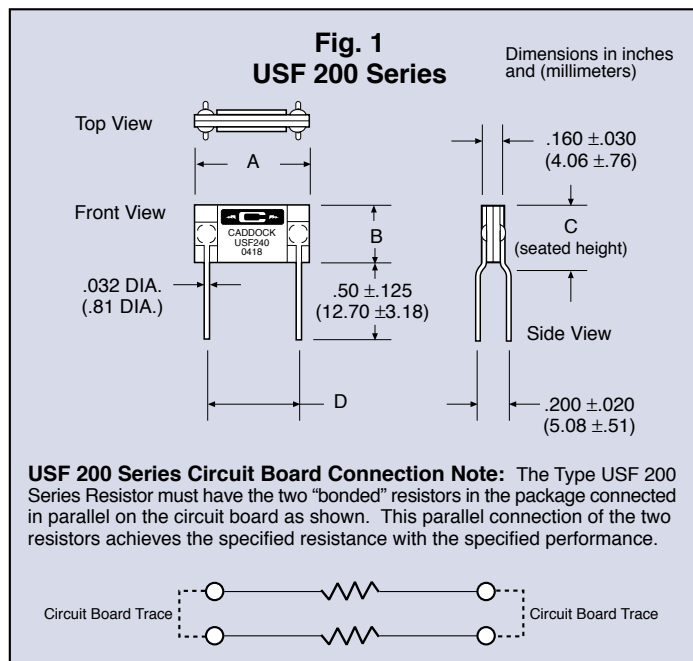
Fig. 1
USF 200 Series

Dimensions in inches and (millimeters)

Top View

A

Front View

CADDOCK
USF240
0418

B

.032 DIA.
(.81 DIA.)

.50 $\pm$.125
(12.70 $\pm$3.18)

D

.160 $\pm$.030
(4.06 $\pm$.76)

C
(seated height)

Side View

.200 $\pm$.020
(5.08 $\pm$.51)

**USF 200 Series Circuit Board Connection Note:** The Type USF 200 Series Resistor must have the two "bonded" resistors in the package connected in parallel on the circuit board as shown. This parallel connection of the two resistors achieves the specified resistance with the specified performance.

Circuit Board Trace

Circuit Board Trace